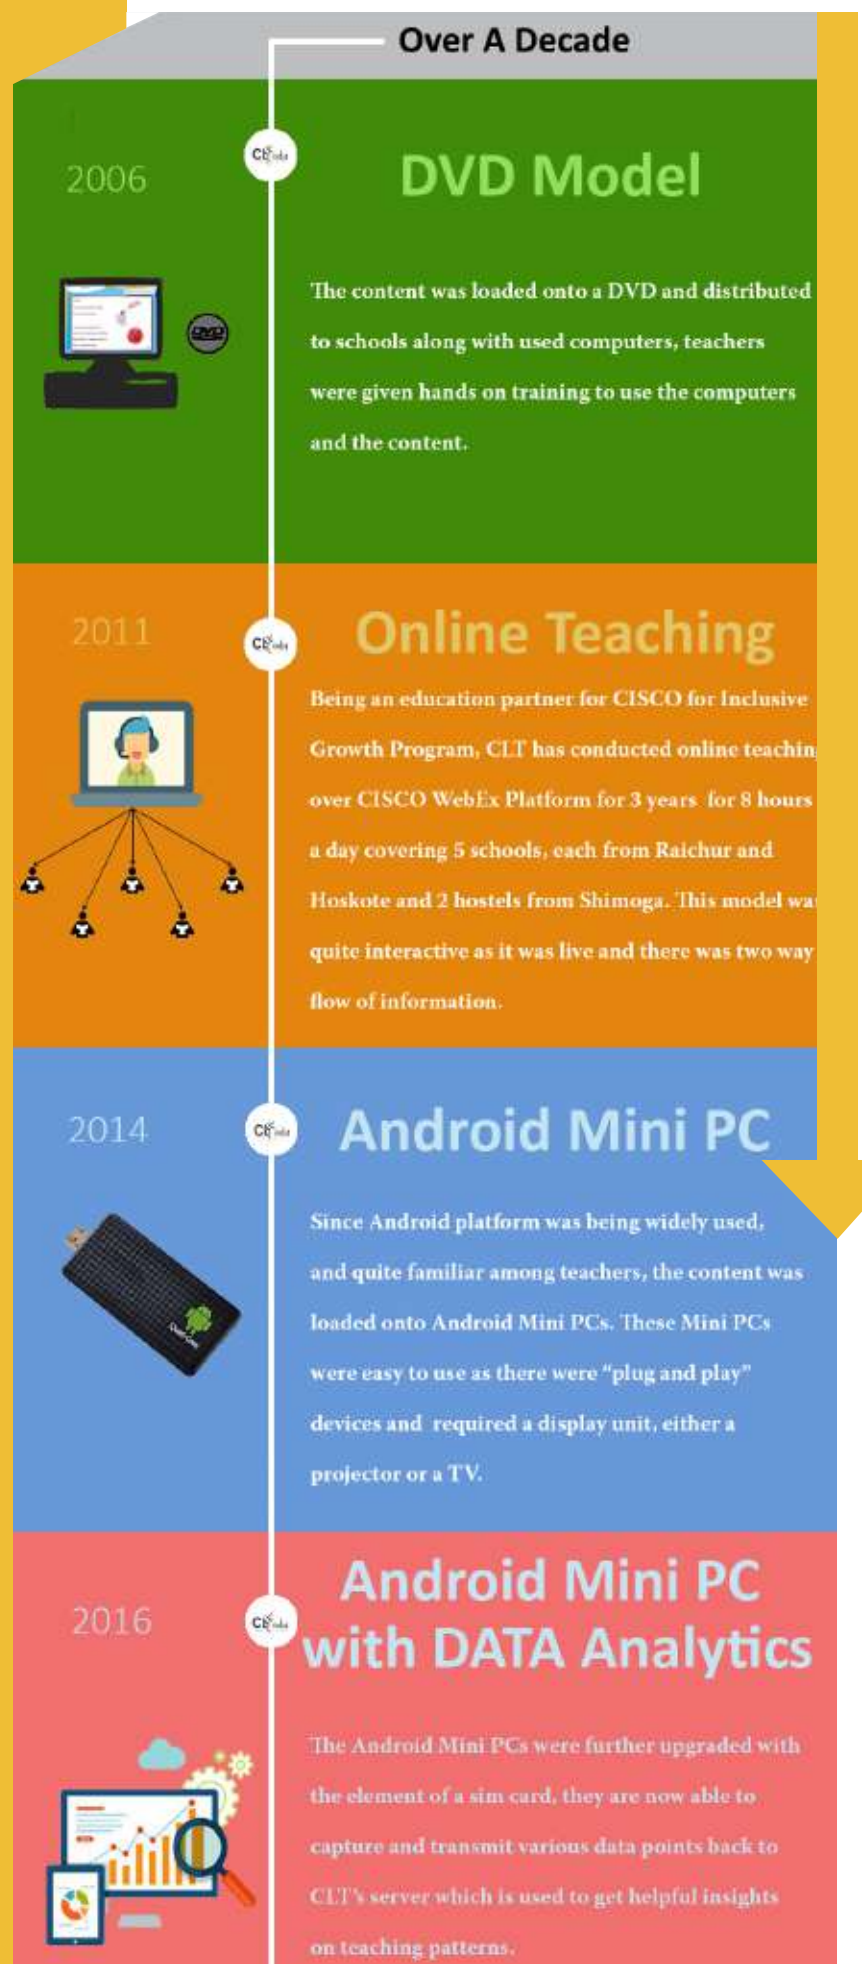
Over A Decade

2006

DVD Model

The content was loaded onto a DVD and distributed to schools along with used computers, teachers were given hands on training to use the computers and the content.

2011

Online Teaching

Being an education partner for CISCO for Inclusive Growth Program, CLT has conducted online teachin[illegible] over CISCO WebEx Platform for 3 years for 8 hours a day covering 5 schools, each from Raichur and Hoskote and 2 hostels from Shimoga. This model wa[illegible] quite interactive as it was live and there was two way flow of information.

2014

Android Mini PC

Since Android platform was being widely used, and quite familiar among teachers, the content was loaded onto Android Mini PCs. These Mini PCs were easy to use as there were "plug and play" devices and required a display unit, either a projector or a TV.

2016

Android Mini PC with DATA Analytics

The Android Mini PCs were further upgraded with the element of a sim card, they are now able to capture and transmit various data points back to CLT's server which is used to get helpful insights on teaching patterns.